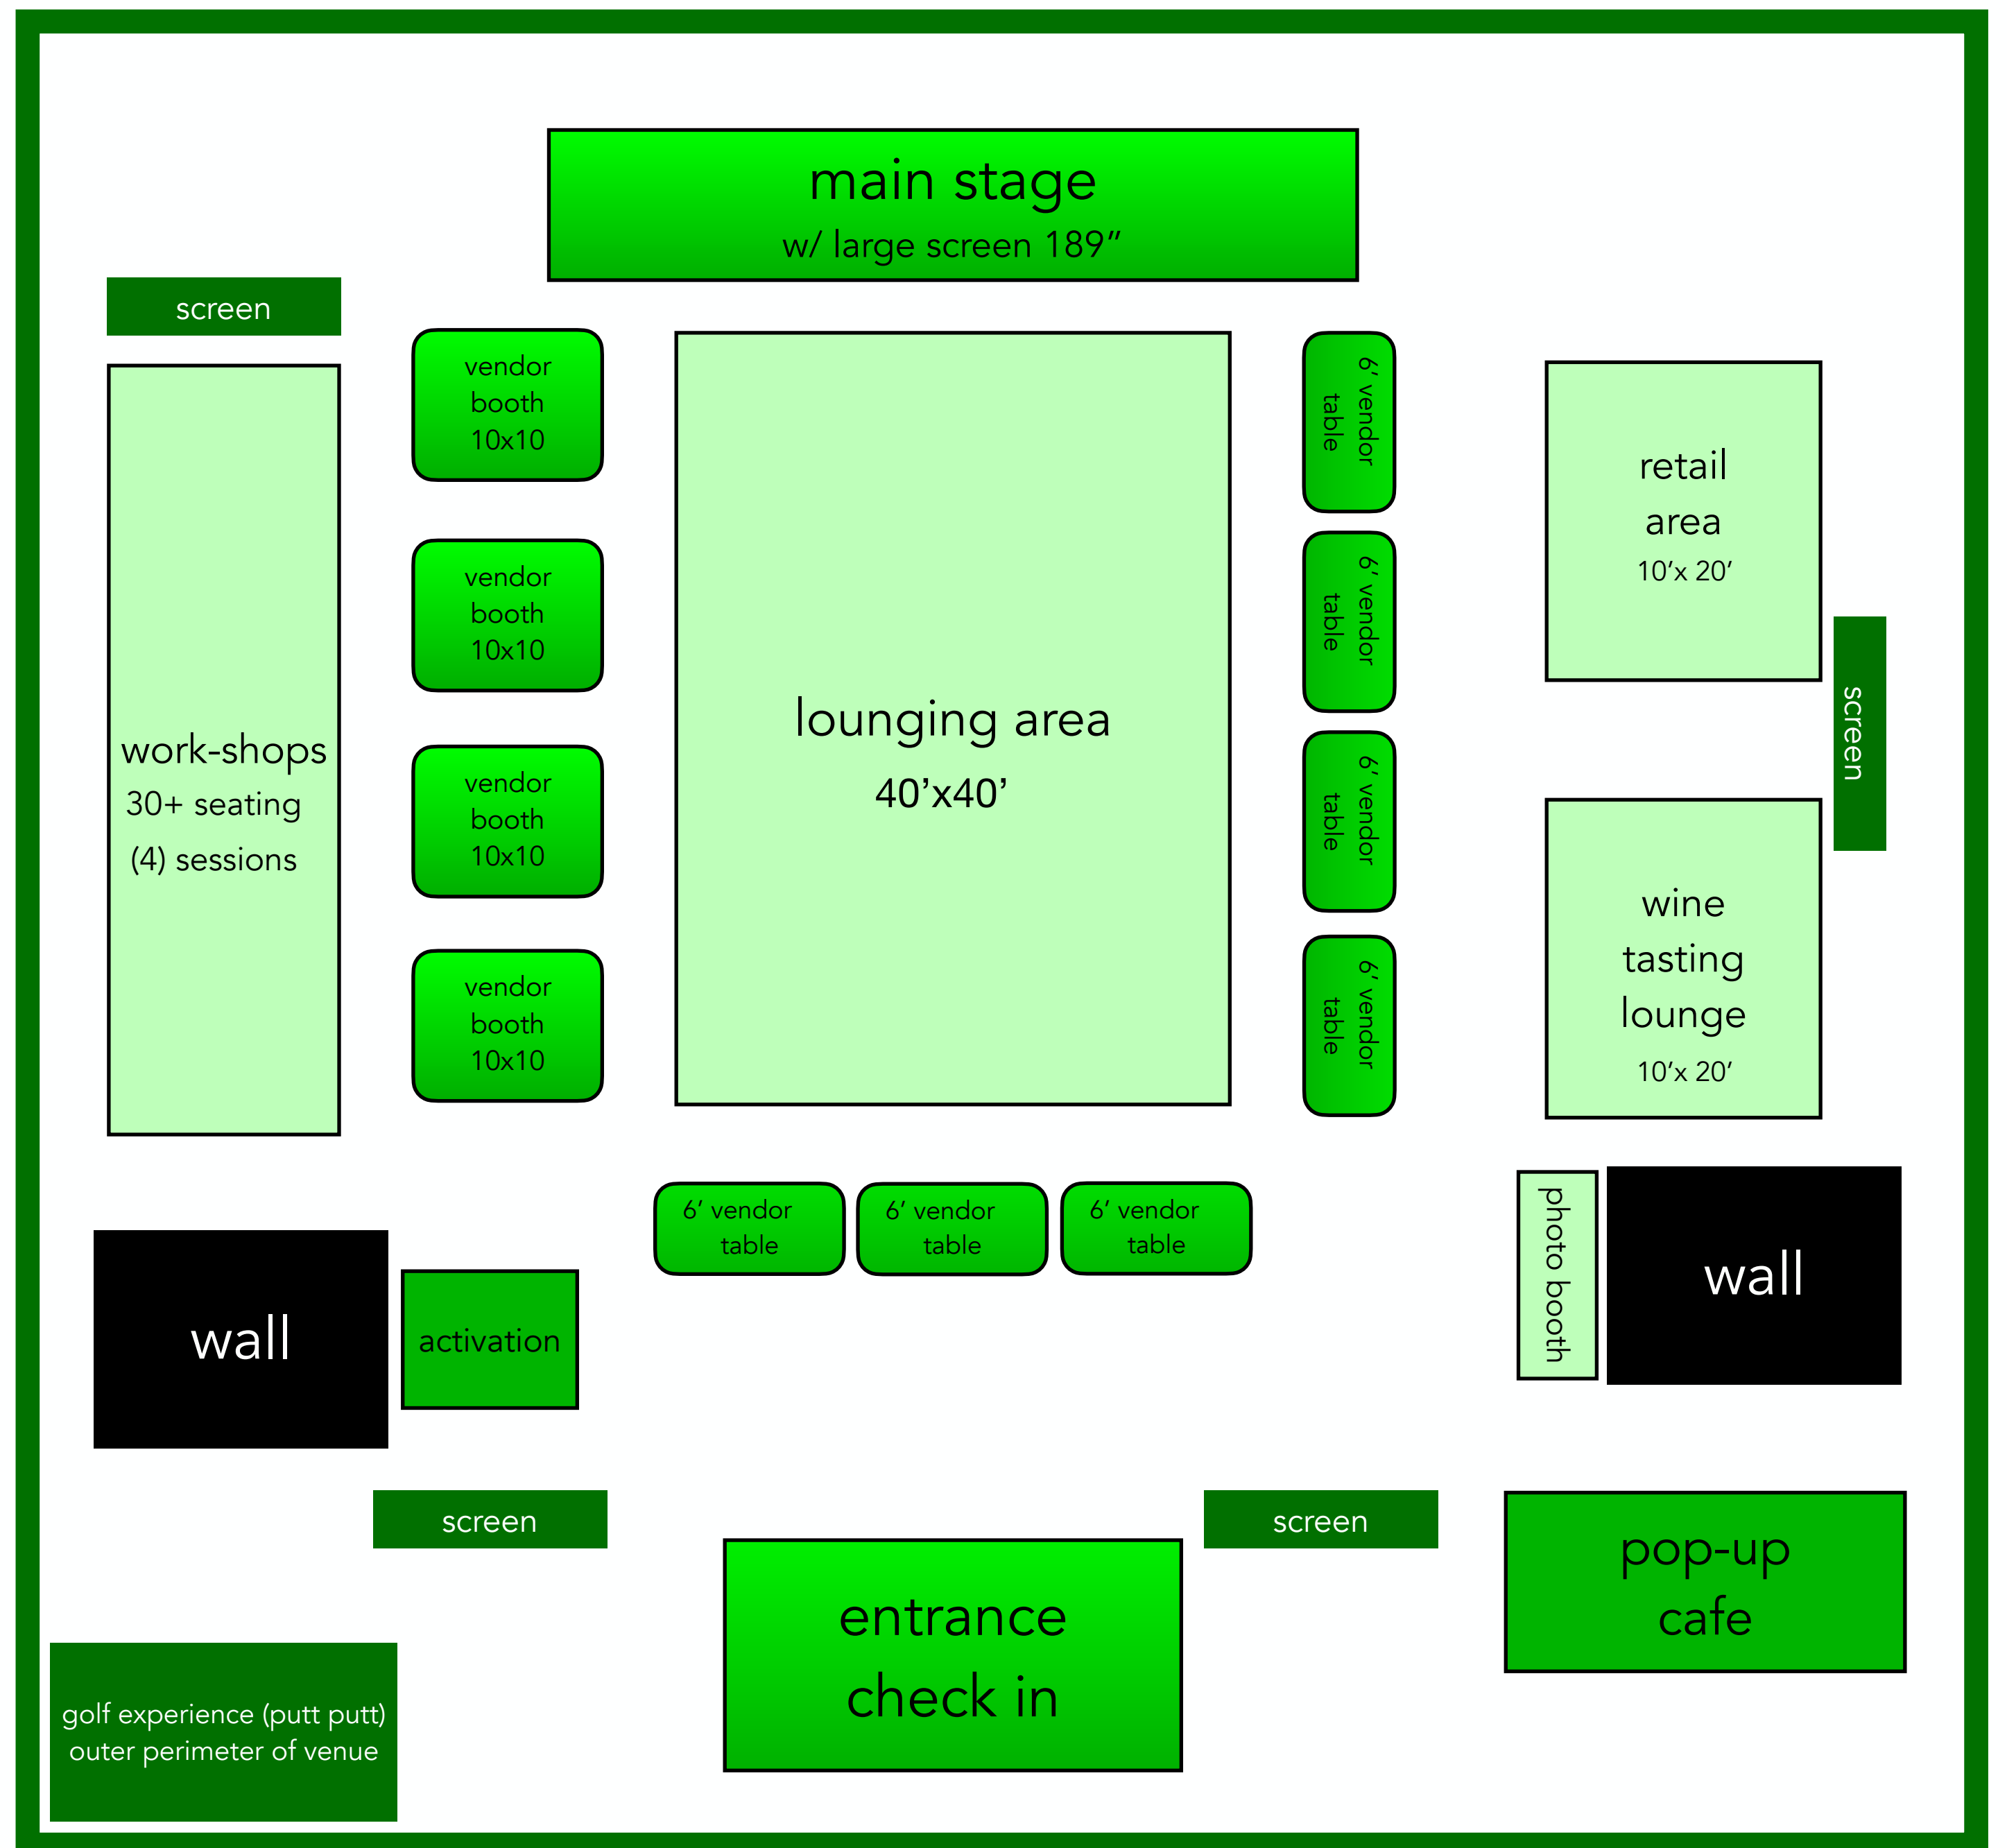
main stage
w/ large screen 189"

screen

work-shops
30+ seating
(4) sessions

vendor booth 10x10

vendor booth 10x10

vendor booth 10x10

vendor booth 10x10

lounging area
40'x40'

6' vendor table

6' vendor table

6' vendor table

6' vendor table

retail area
10'x 20'

screen

wine tasting lounge
10'x 20'

6' vendor table

6' vendor table

6' vendor table

wall

activation

photo booth

wall

screen

screen

entrance check in

pop-up cafe

golf experience (putt putt)
outer perimeter of venue